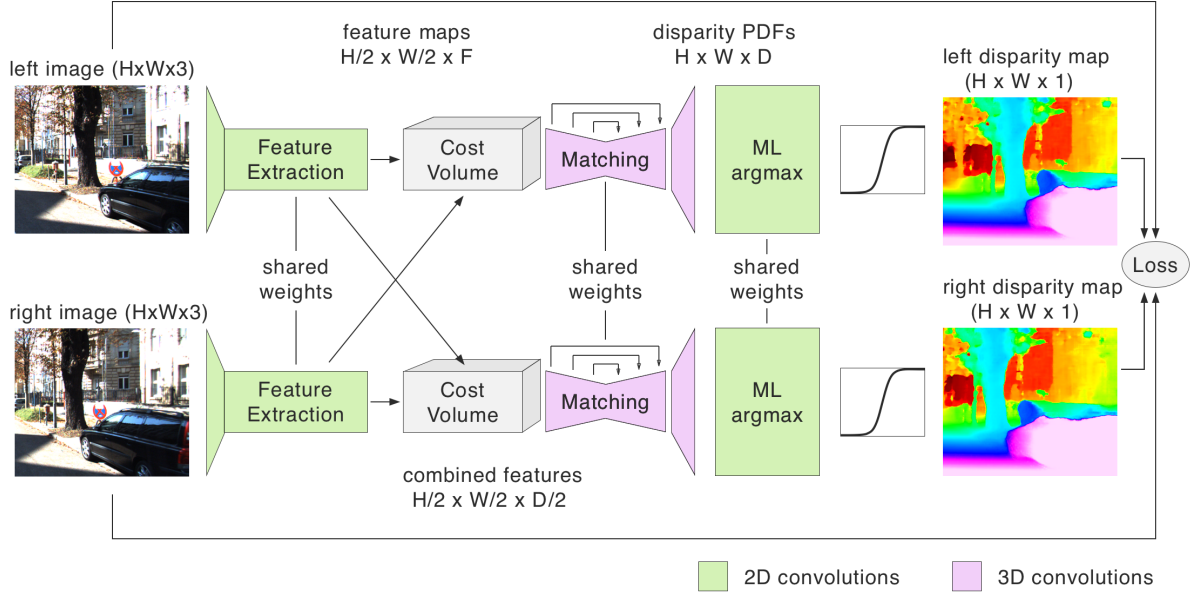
left image (HxWx3)

feature maps
H/2 x W/2 x F

disparity PDFs
H x W x D

left disparity map
(H x W x 1)

Feature Extraction

Cost Volume

Matching

ML argmax

shared weights

shared weights

shared weights

Loss

right image (HxWx3)

right disparity map
(H x W x 1)

Feature Extraction

Cost Volume

Matching

ML argmax

combined features
H/2 x W/2 x D/2

2D convolutions

3D convolutions